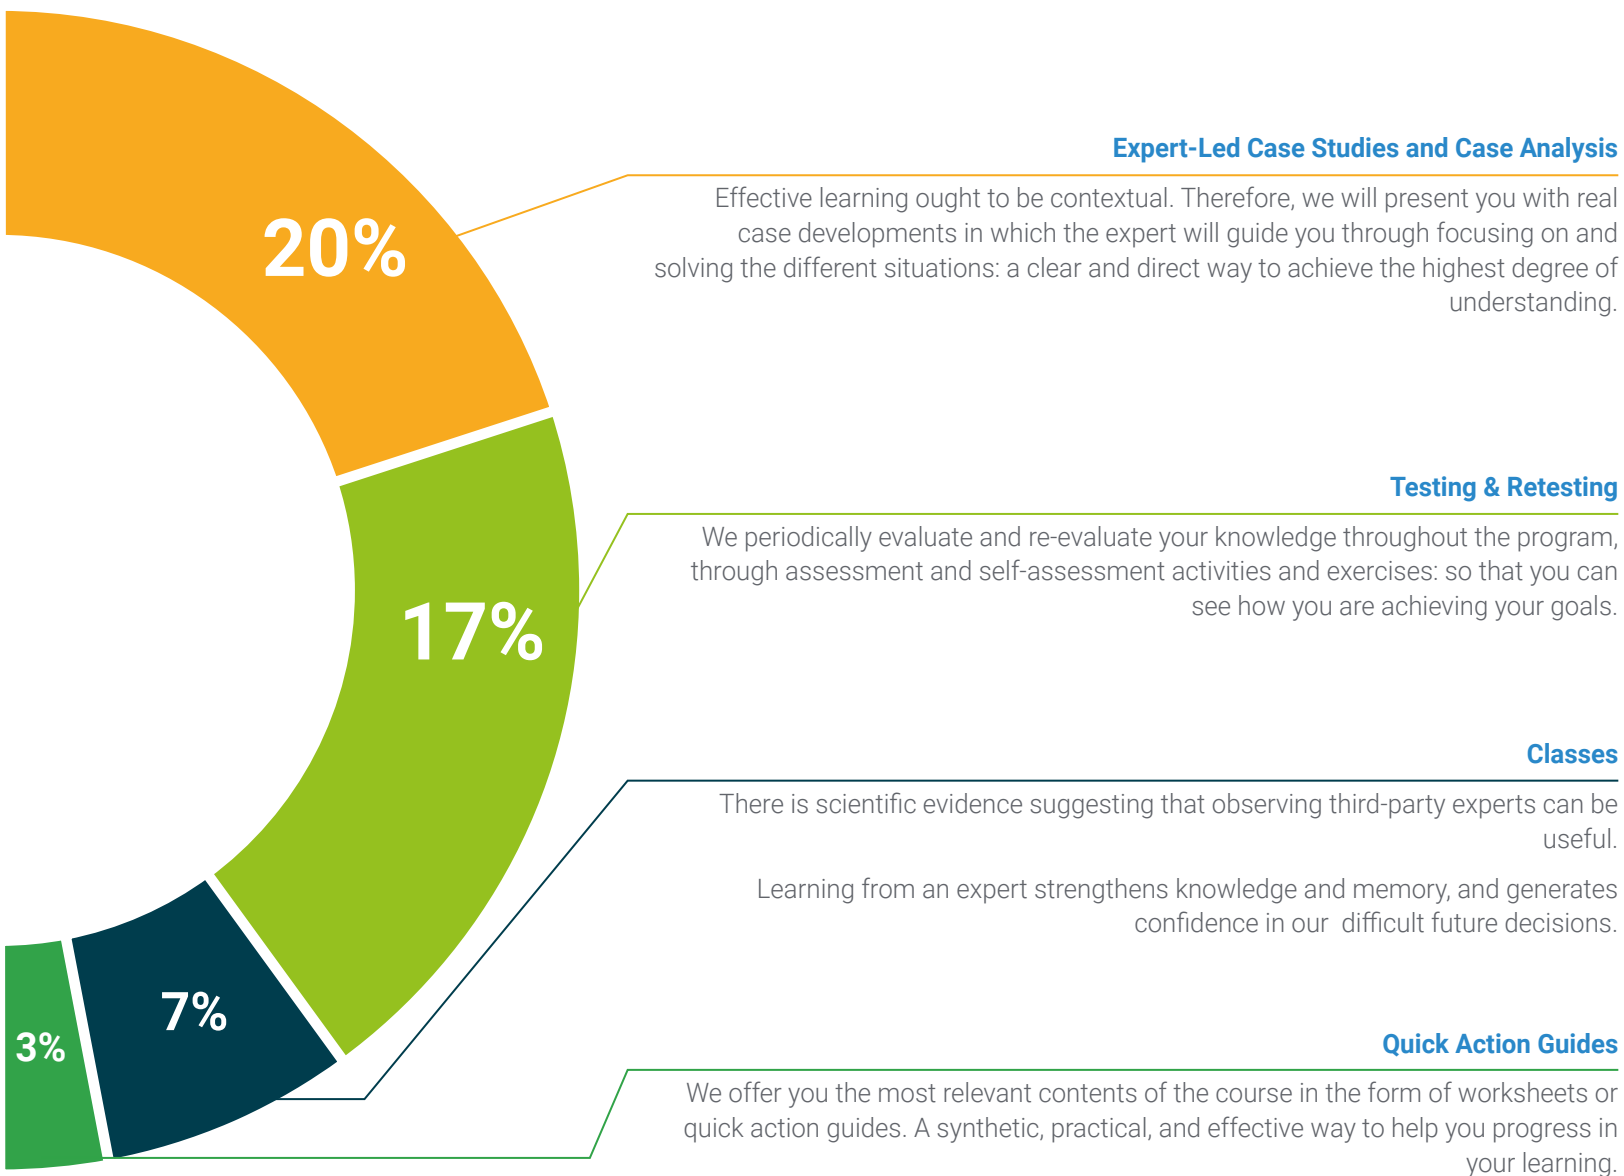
20%

17%

7%

3%

Expert-Led Case Studies and Case Analysis

Effective learning ought to be contextual. Therefore, we will present you with real case developments in which the expert will guide you through focusing on and solving the different situations: a clear and direct way to achieve the highest degree of understanding.

Testing & Retesting

We periodically evaluate and re-evaluate your knowledge throughout the program, through assessment and self-assessment activities and exercises: so that you can see how you are achieving your goals.

Classes

There is scientific evidence suggesting that observing third-party experts can be useful.

Learning from an expert strengthens knowledge and memory, and generates confidence in our difficult future decisions.

Quick Action Guides

We offer you the most relevant contents of the course in the form of worksheets or quick action guides. A synthetic, practical, and effective way to help you progress in your learning.